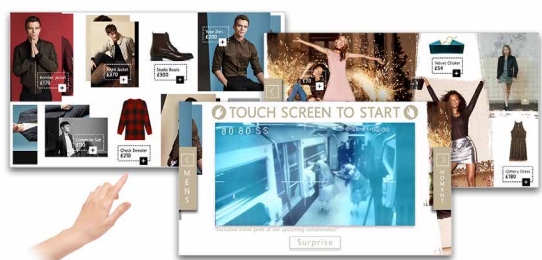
Bomber Jacket
£370

Shirt Jacket
£370

Suede Boots
£300

Tailor Shirt
£200

Corduroy Suit
£700

Check Sweater
£210

£70

Velvet Choker
£54

Glittery Dress
£780

TOUCH SCREEN TO START

00:00:55

MENS

WOMENS

Exclusive sneak peek at our upcoming collaboration

Surprise